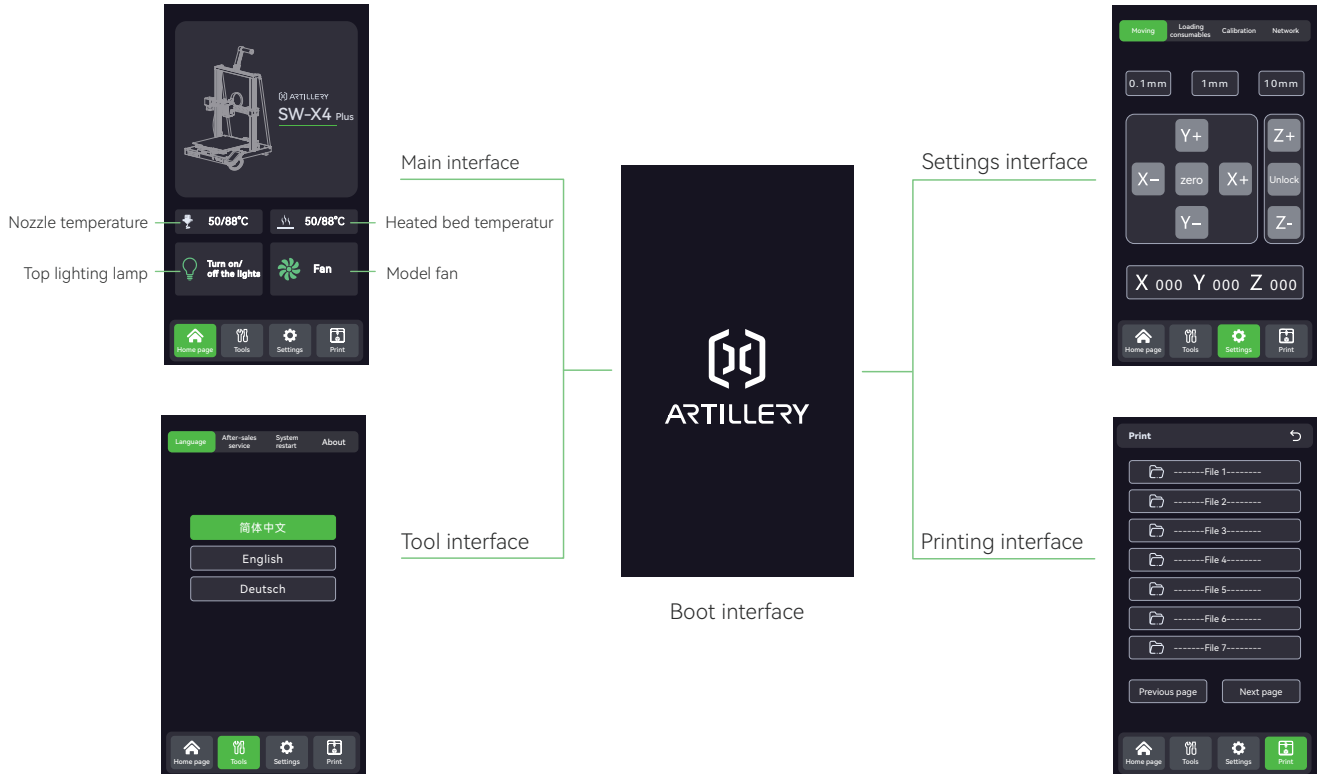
ARTILLERY
SW-X4 Plus

Main interface

Nozzle temperature
50/88°C
50/88°C
Heated bed temperatur

Top lighting lamp
Turn on/ off the lights
Fan
Model fan

Home page
Tools
Settings
Print

Moving
Loading consumables
Calibration
Network

0.1mm
1mm
10mm

Y+
X−
zero
X+
Y−
Z+
Unlock
Z-

X 000 Y 000 Z 000

Home page
Tools
Settings
Print

Settings interface

ARTILLERY

Boot interface

Language
After-sales service
System restart
About

简体中文
English
Deutsch

Tool interface

Home page
Tools
Settings
Print

Print
-------File 1--------
-------File 2--------
-------File 3--------
-------File 4--------
-------File 5--------
-------File 6--------
-------File 7--------

Previous page
Next page

Printing interface

Home page
Tools
Settings
Print